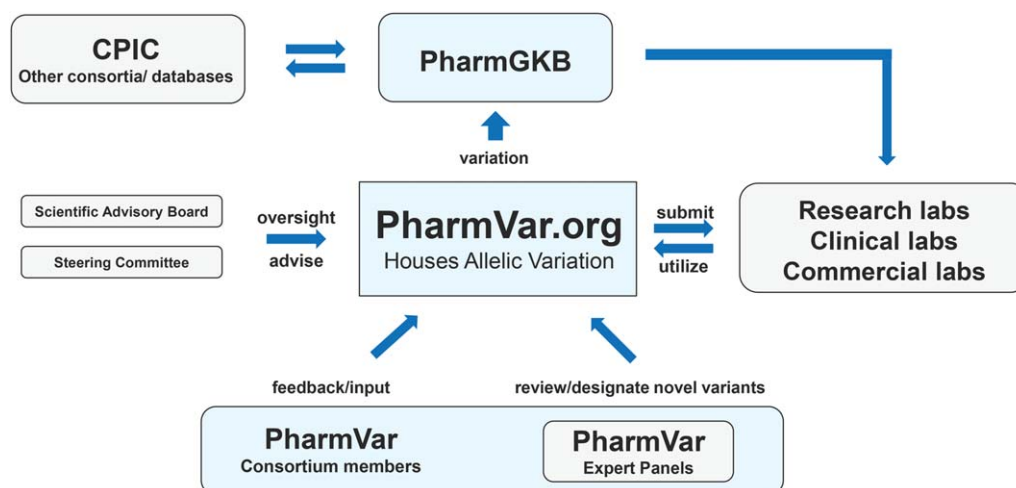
CPIC
Other consortia/ databases

PharmGKB

variation

Scientific Advisory Board

Steering Committee

oversight

advise

PharmVar.org
Houses Allelic Variation

submit

utilize

Research labs
Clinical labs
Commercial labs

feedback/input

review/designate novel variants

PharmVar
Consortium members

PharmVar
Expert Panels